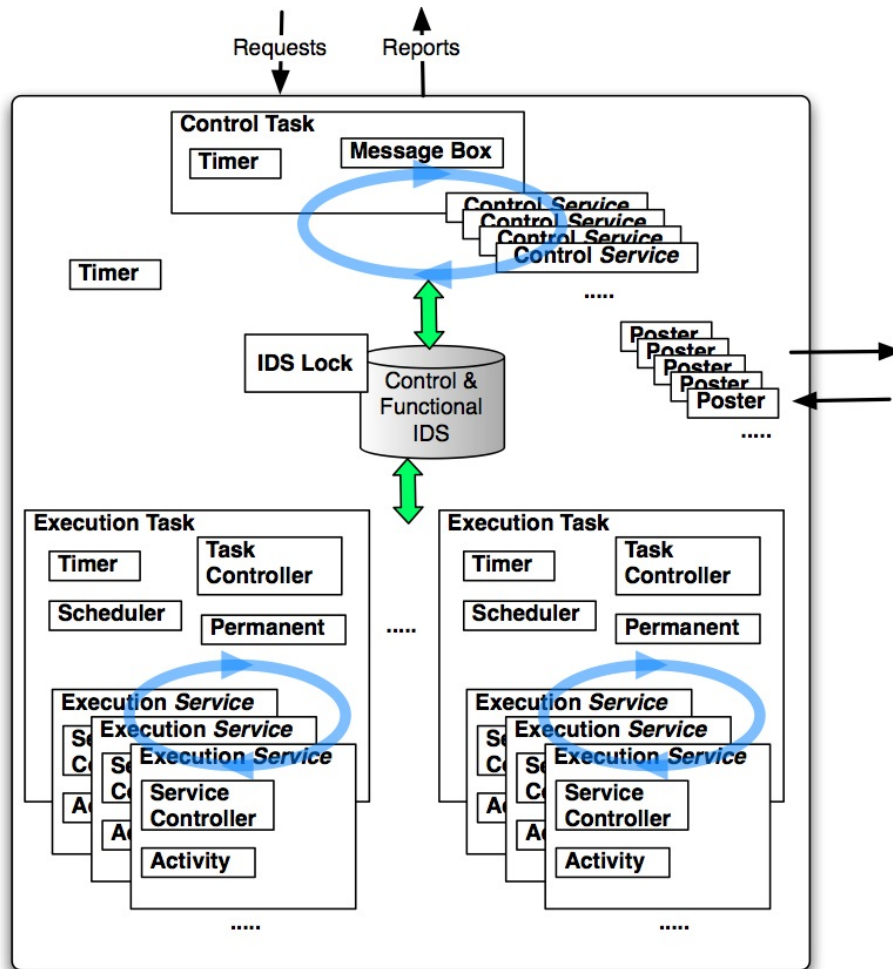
Requests
Reports

Control Task
Timer
Message Box
Control Service
Control Service
Control Service
Control Service
.....

Timer

IDS Lock
Control & Functional IDS

Poster
Poster
Poster
Poster
Poster
.....

Execution Task
Timer
Task Controller
Scheduler
Permanent
Execution Service
Se Co
Ac
Execution Service
Se Co
Ac
Execution Service
Service Controller
Activity
.....

.....

Execution Task
Timer
Task Controller
Scheduler
Permanent
Execution Service
Se Co
Ac
Execution Service
Se Co
Ac
Execution Service
Service Controller
Activity
.....